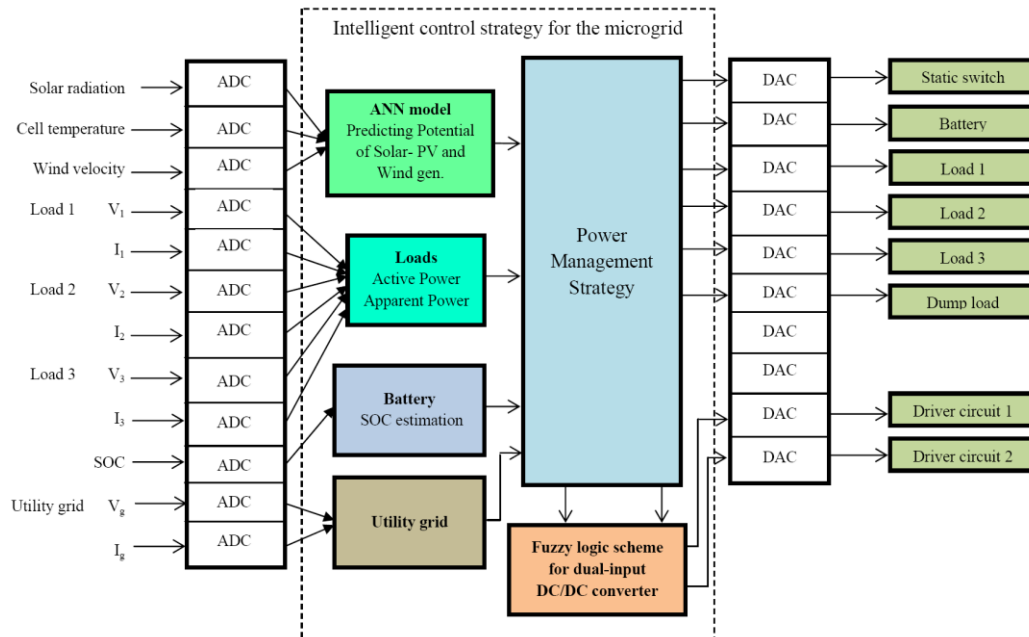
Intelligent control strategy for the microgrid

Solar radiation
Cell temperature
Wind velocity
Load 1 $V_1$
$I_1$
Load 2 $V_2$
$I_2$
Load 3 $V_3$
$I_3$
SOC
Utility grid $V_g$
$I_g$

ADC
ADC
ADC
ADC
ADC
ADC
ADC
ADC
ADC
ADC
ADC
ADC

ANN model
Predicting Potential of Solar- PV and Wind gen.

Loads
Active Power
Apparent Power

Battery
SOC estimation

Utility grid

Power Management Strategy

Fuzzy logic scheme for dual-input DC/DC converter

DAC
DAC
DAC
DAC
DAC
DAC
DAC
DAC
DAC
DAC

Static switch
Battery
Load 1
Load 2
Load 3
Dump load
Driver circuit 1
Driver circuit 2